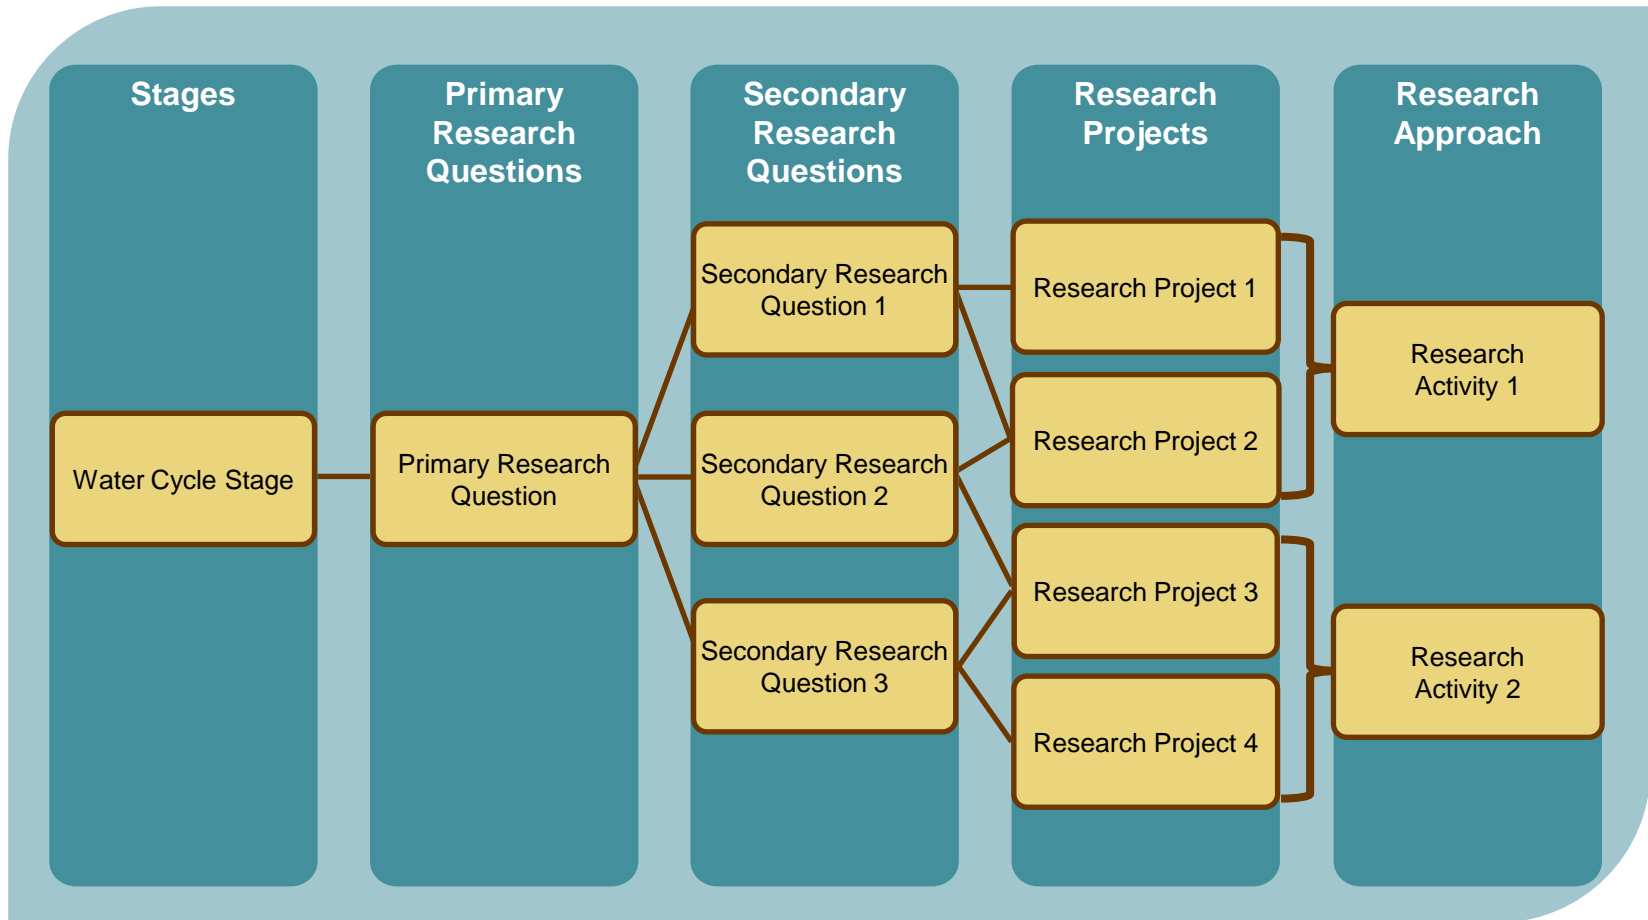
Stages

Primary Research Questions

Secondary Research Questions

Research Projects

Research Approach

Water Cycle Stage

Primary Research Question

Secondary Research Question 1

Secondary Research Question 2

Secondary Research Question 3

Research Project 1

Research Project 2

Research Project 3

Research Project 4

Research Activity 1

Research Activity 2